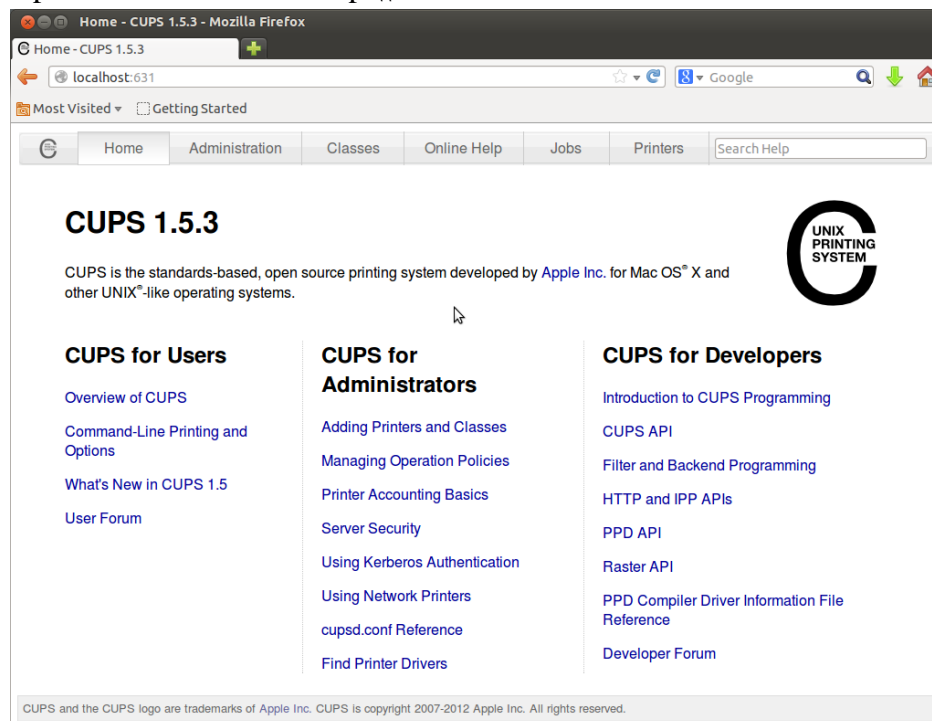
Home - CUPS 1.5.3 - Mozilla Firefox
Home - CUPS 1.5.3
localhost:631
Google
Most Visited
Getting Started

Home | Administration | Classes | Online Help | Jobs | Printers | Search Help

CUPS 1.5.3

UNIX PRINTING SYSTEM

CUPS is the standards-based, open source printing system developed by Apple Inc. for Mac OS® X and other UNIX®-like operating systems.

CUPS for Users

Overview of CUPS

Command-Line Printing and Options

What's New in CUPS 1.5

User Forum

CUPS for Administrators

Adding Printers and Classes

Managing Operation Policies

Printer Accounting Basics

Server Security

Using Kerberos Authentication

Using Network Printers

cupsd.conf Reference

Find Printer Drivers

CUPS for Developers

Introduction to CUPS Programming

CUPS API

Filter and Backend Programming

HTTP and IPP APIs

PPD API

Raster API

PPD Compiler Driver Information File Reference

Developer Forum

CUPS and the CUPS logo are trademarks of Apple Inc. CUPS is copyright 2007-2012 Apple Inc. All rights reserved.